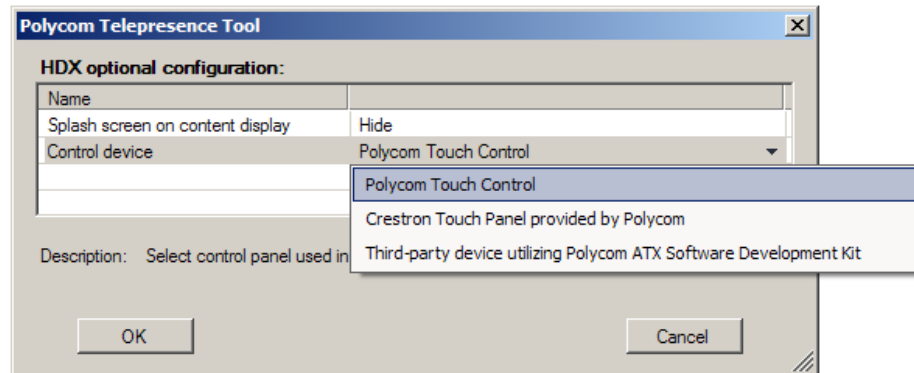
Polycom Telepresence Tool

HDX optional configuration:

| Name | |
|---|---|
| Splash screen on content display | Hide |
| Control device | Polycom Touch Control |

Polycom Touch Control
Crestron Touch Panel provided by Polycom
Third-party device utilizing Polycom ATX Software Development Kit

Description: Select control panel used in

OK

Cancel